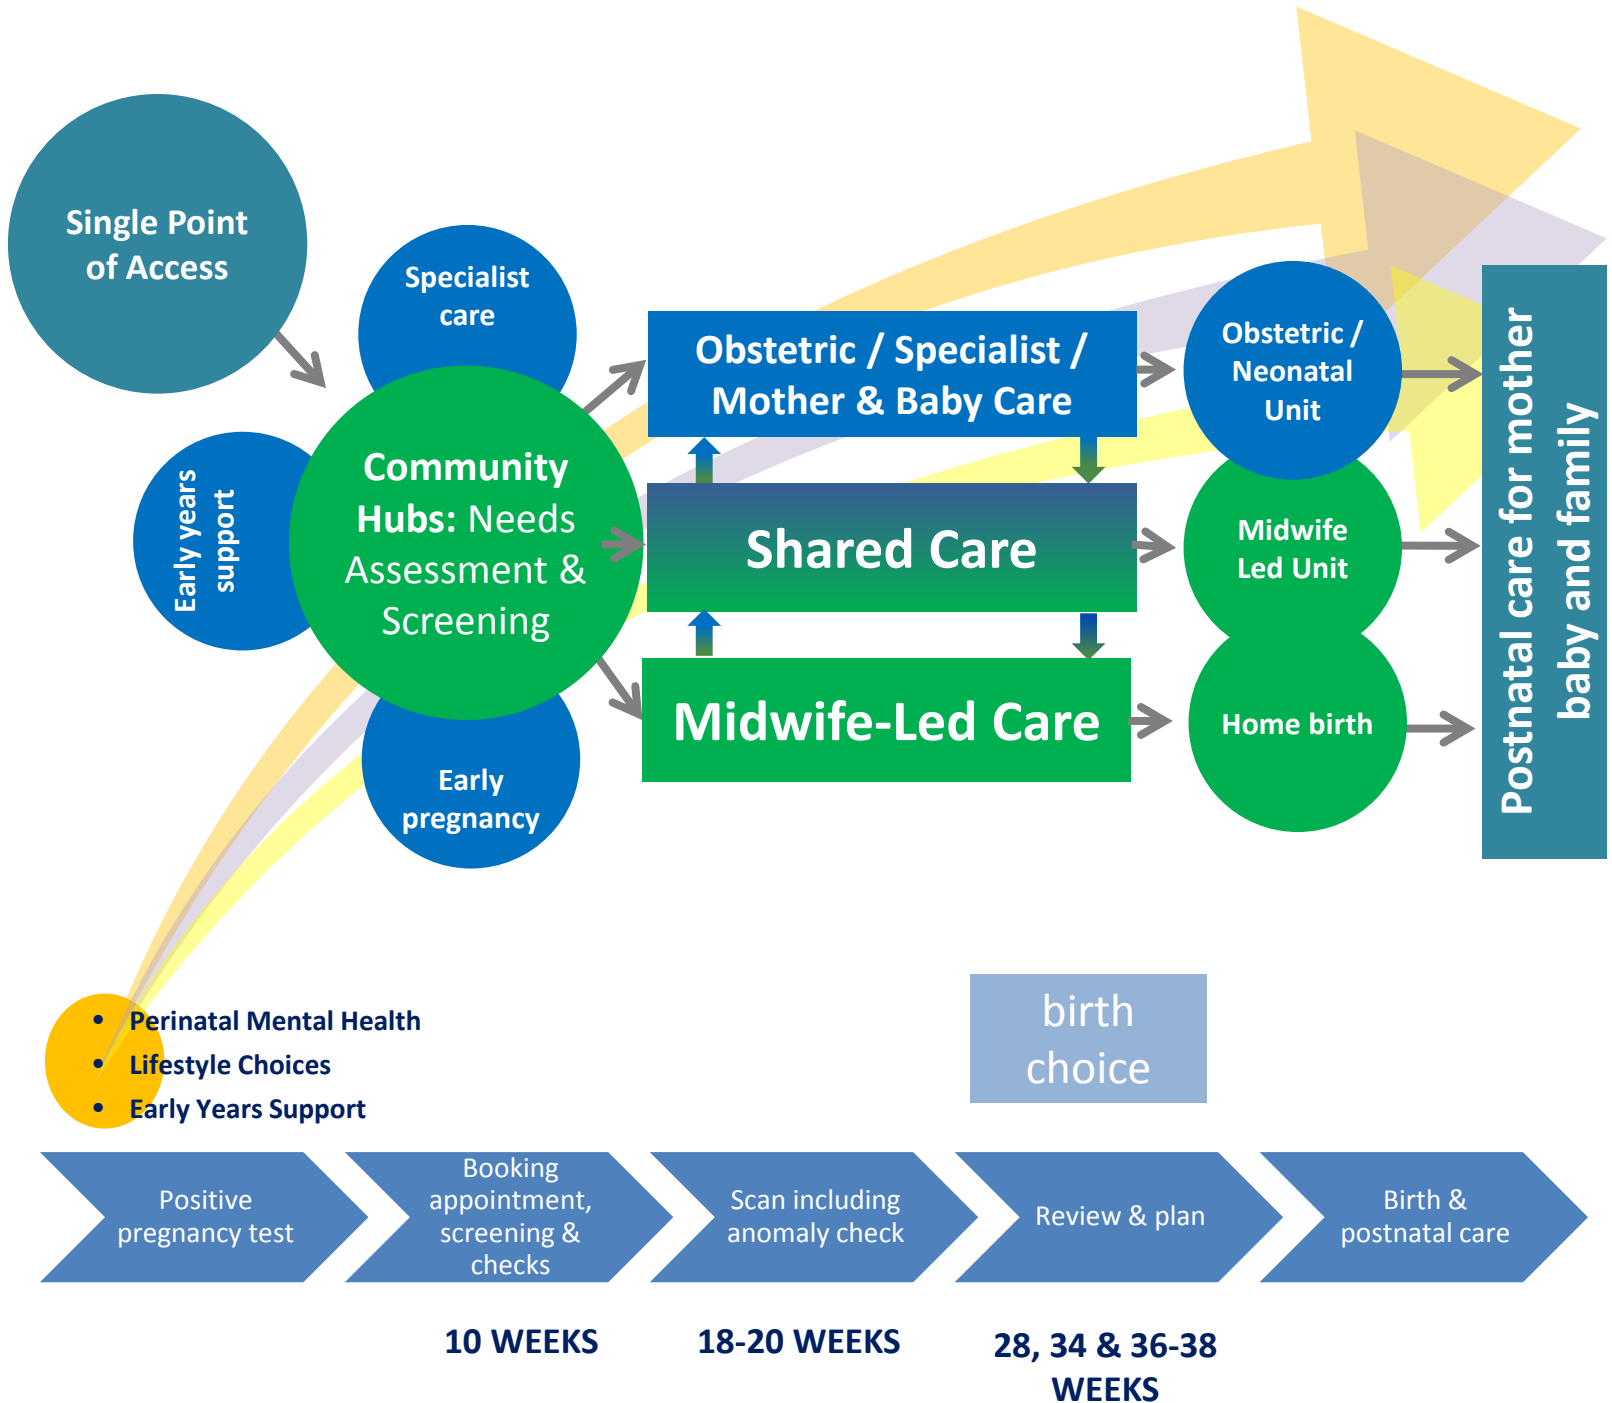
Single Point of Access

Specialist care

Early years support

Community Hubs: Needs Assessment & Screening

Early pregnancy

Obstetric / Specialist / Mother & Baby Care

Shared Care

Midwife-Led Care

Obstetric / Neonatal Unit

Midwife Led Unit

Home birth

Postnatal care for mother baby and family

- Perinatal Mental Health
- Lifestyle Choices
- Early Years Support

birth choice

Positive pregnancy test

Booking appointment, screening & checks

Scan including anomaly check

Review & plan

Birth & postnatal care

10 WEEKS

18-20 WEEKS

28, 34 & 36-38 WEEKS